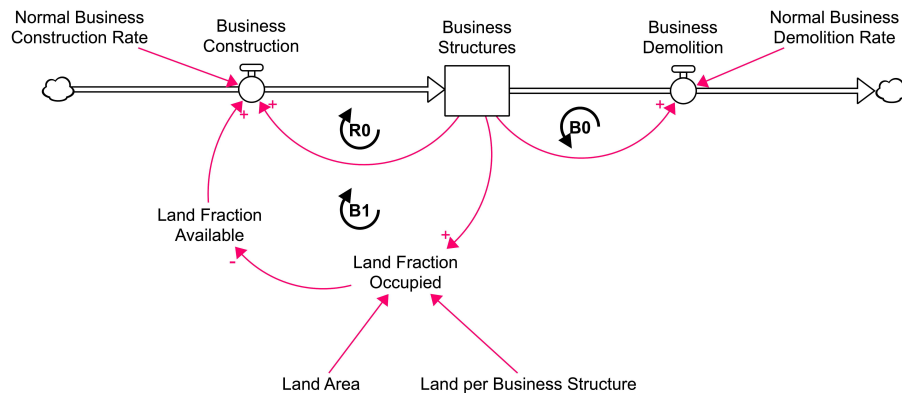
Normal Business Construction Rate

Business Construction

Business Structures

Business Demolition

Normal Business Demolition Rate

+

+

R0

B0

+

B1

Land Fraction Available

+

-

Land Fraction Occupied

Land Area

Land per Business Structure